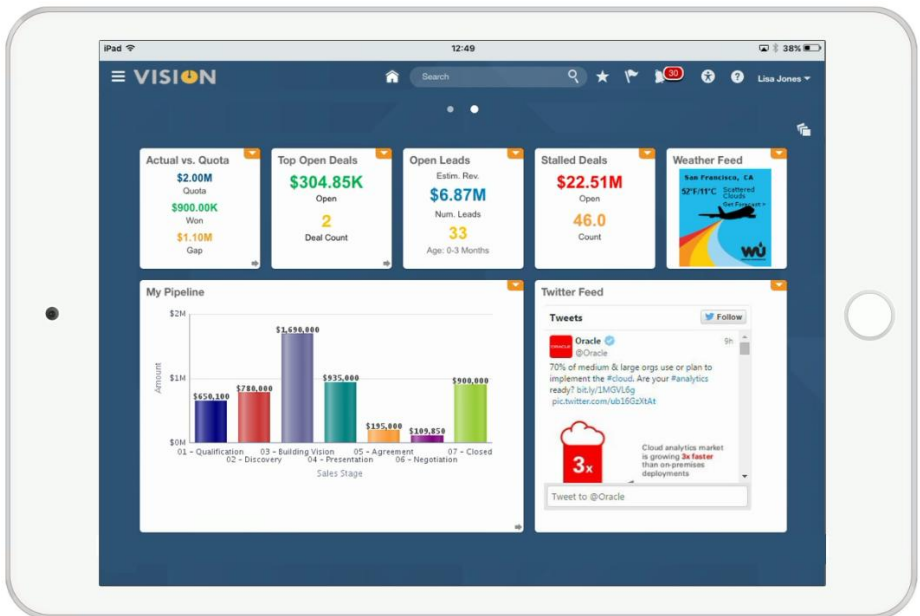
iPad 12:49 38%

VISION Search 30 Lisa Jones

Actual vs. Quota
$2.00M
Quota
$900.00K
Won
$1.10M
Gap

Top Open Deals
$304.85K
Open
2
Deal Count

Open Leads
Estim. Rev.
$6.87M
Num. Leads
33
Age: 0-3 Months

Stalled Deals
$22.51M
Open
46.0
Count

Weather Feed
San Francisco, CA
52°F/11°C Scattered Clouds
Get Forecast »
WU

My Pipeline
$2M
$1M
$0M
Amount
$650,100
$780,000
$1,690,000
$935,000
$195,000
$109,850
$900,000
01 - Qualification
02 - Discovery
03 - Building Vision
04 - Presentation
05 - Agreement
06 - Negotiation
07 - Closed
Sales Stage

Twitter Feed
Tweets
Follow
Oracle
@Oracle
9h
70% of medium & large orgs use or plan to implement the #cloud. Are your #analytics ready? bit.ly/1MGVL6g pic.twitter.com/ub16GzXtAt
3x
Cloud analytics market is growing 3x faster than on-premises deployments
Tweet to @Oracle